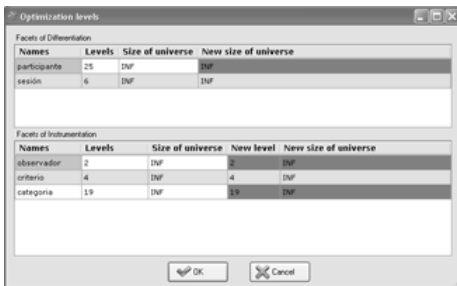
Optimization levels

Facets of Differentiation

| Names | Levels | Size of universe | New size of universe |
|---|---|---|---|
| participante | 25 | INF | INF |
| sesión | 6 | INF | INF |

Facets of Instrumentation

| Names | Levels | Size of universe | New level | New size of universe |
|---|---|---|---|---|
| observador | 2 | INF | 2 | INF |
| criterio | 4 | INF | 4 | INF |
| categoria | 19 | INF | 19 | INF |

OK Cancel